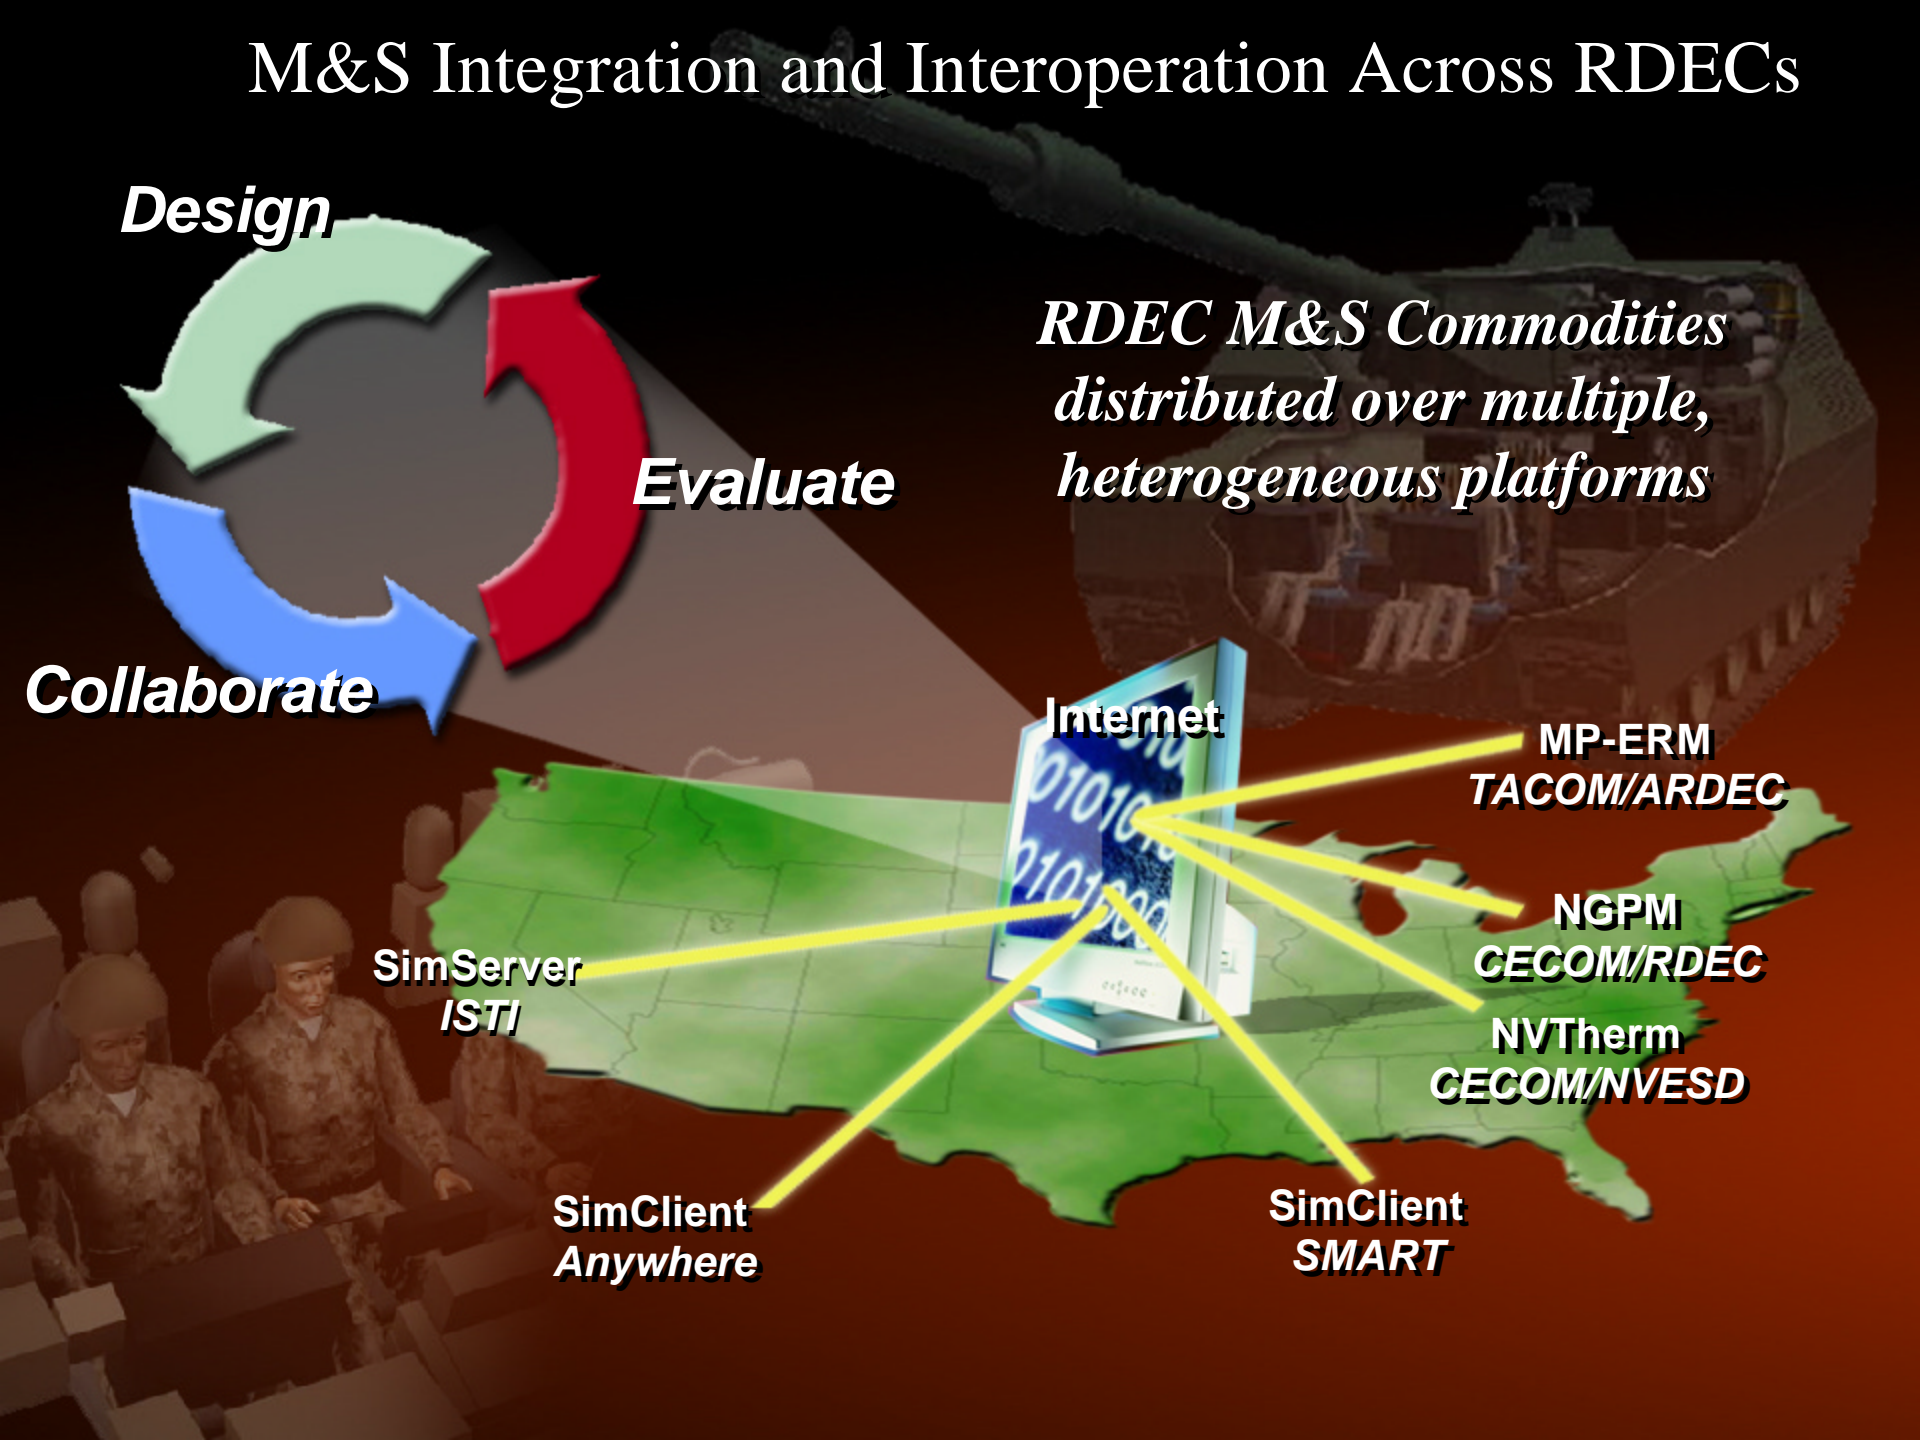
M&S Integration and Interoperation Across RDECs

Design

Evaluate

Collaborate

RDEC M&S Commodities distributed over multiple, heterogeneous platforms

Internet

MP-ERM
TACOM/ARDEC

NGPM
CECOM/RDEC

NVTherm
CECOM/NVESD

SimServer
ISTI

SimClient
Anywhere

SimClient
SMART